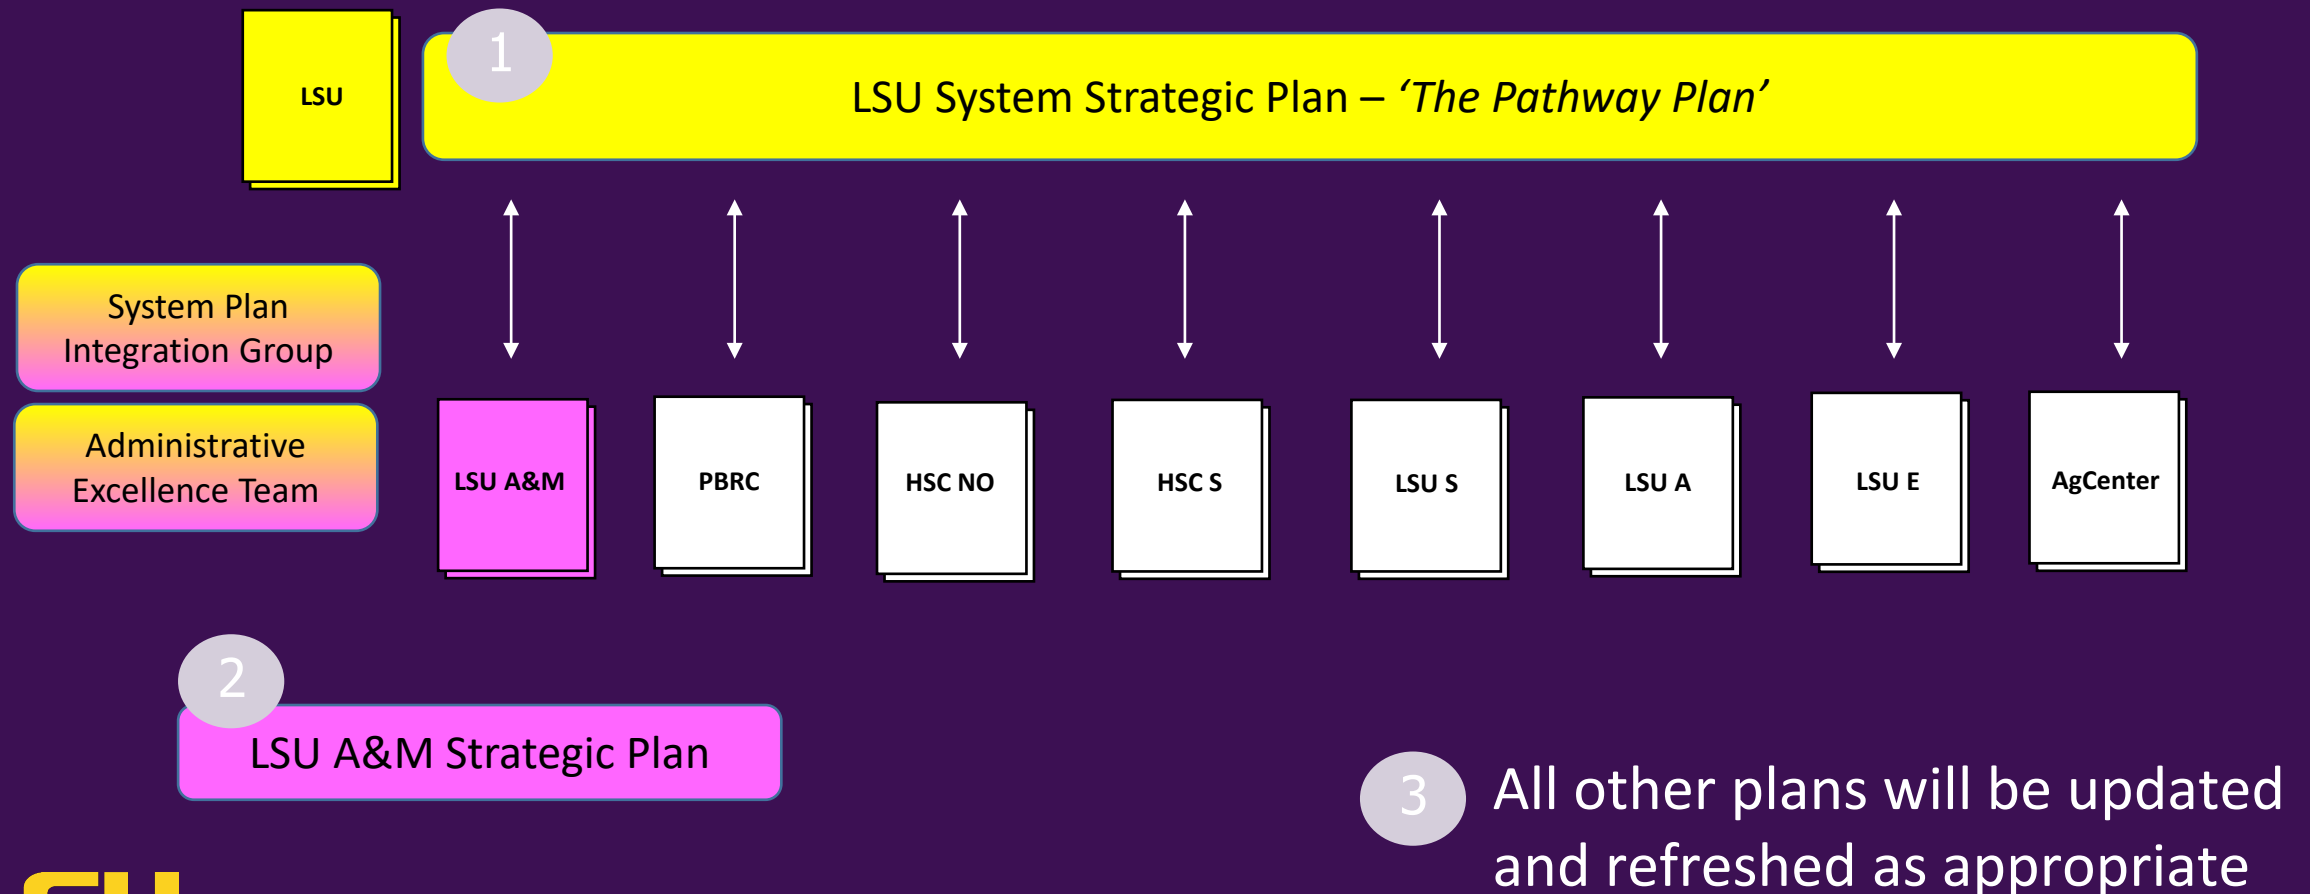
LSU

1

LSU System Strategic Plan – *'The Pathway Plan'*

System Plan Integration Group

Administrative Excellence Team

LSU A&M

PBRC

HSC NO

HSC S

LSU S

LSU A

LSU E

AgCenter

2

LSU A&M Strategic Plan

3

All other plans will be updated and refreshed as appropriate

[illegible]